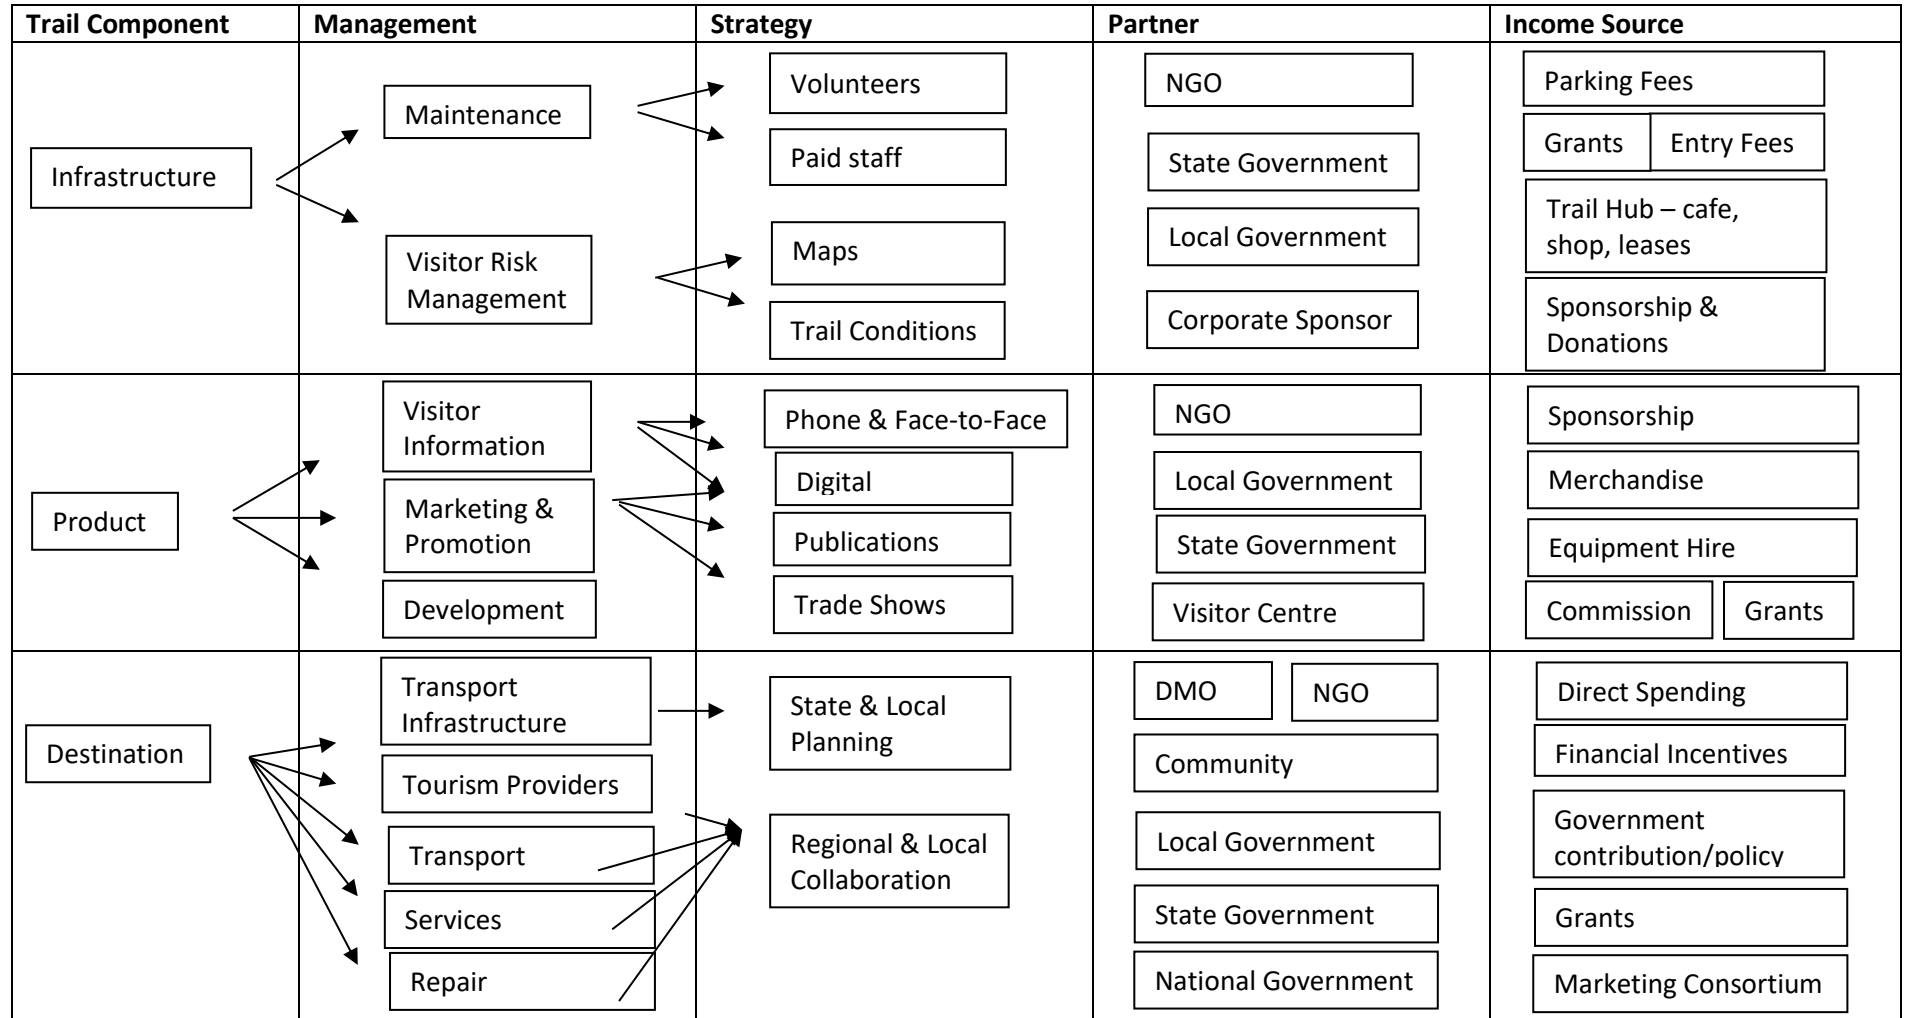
| Trail Component | Management | Strategy | Partner | Income Source |
|---|---|---|---|---|
| Infrastructure | Maintenance<br>Visitor Risk Management | Volunteers<br>Paid staff<br>Maps<br>Trail Conditions | NGO<br>State Government<br>Local Government<br>Corporate Sponsor | Parking Fees<br>Grants<br>Entry Fees<br>Trail Hub – cafe, shop, leases<br>Sponsorship & Donations |
| Product | Visitor Information<br>Marketing & Promotion<br>Development | Phone & Face-to-Face<br>Digital<br>Publications<br>Trade Shows | NGO<br>Local Government<br>State Government<br>Visitor Centre | Sponsorship<br>Merchandise<br>Equipment Hire<br>Commission<br>Grants |
| Destination | Transport Infrastructure<br>Tourism Providers<br>Transport<br>Services<br>Repair | State & Local Planning<br>Regional & Local Collaboration | DMO<br>NGO<br>Community<br>Local Government<br>State Government<br>National Government | Direct Spending<br>Financial Incentives<br>Government contribution/policy<br>Grants<br>Marketing Consortium |